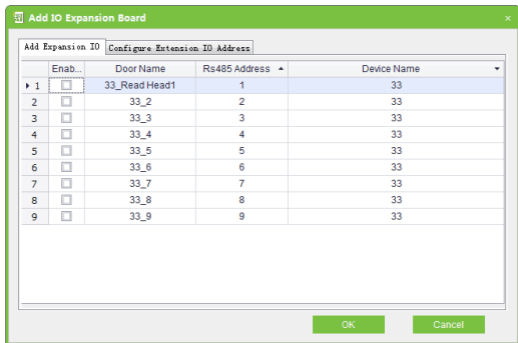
Add IO Expansion Board

Add Expansion IO | Configure Extension IO Address

| | Enab... | Door Name | Rs485 Address | Device Name |
|---|---|---|---|---|
| 1 | | 33_Read Head1 | 1 | 33 |
| 2 | | 33_2 | 2 | 33 |
| 3 | | 33_3 | 3 | 33 |
| 4 | | 33_4 | 4 | 33 |
| 5 | | 33_5 | 5 | 33 |
| 6 | | 33_6 | 6 | 33 |
| 7 | | 33_7 | 7 | 33 |
| 8 | | 33_8 | 8 | 33 |
| 9 | | 33_9 | 9 | 33 |

OK
Cancel